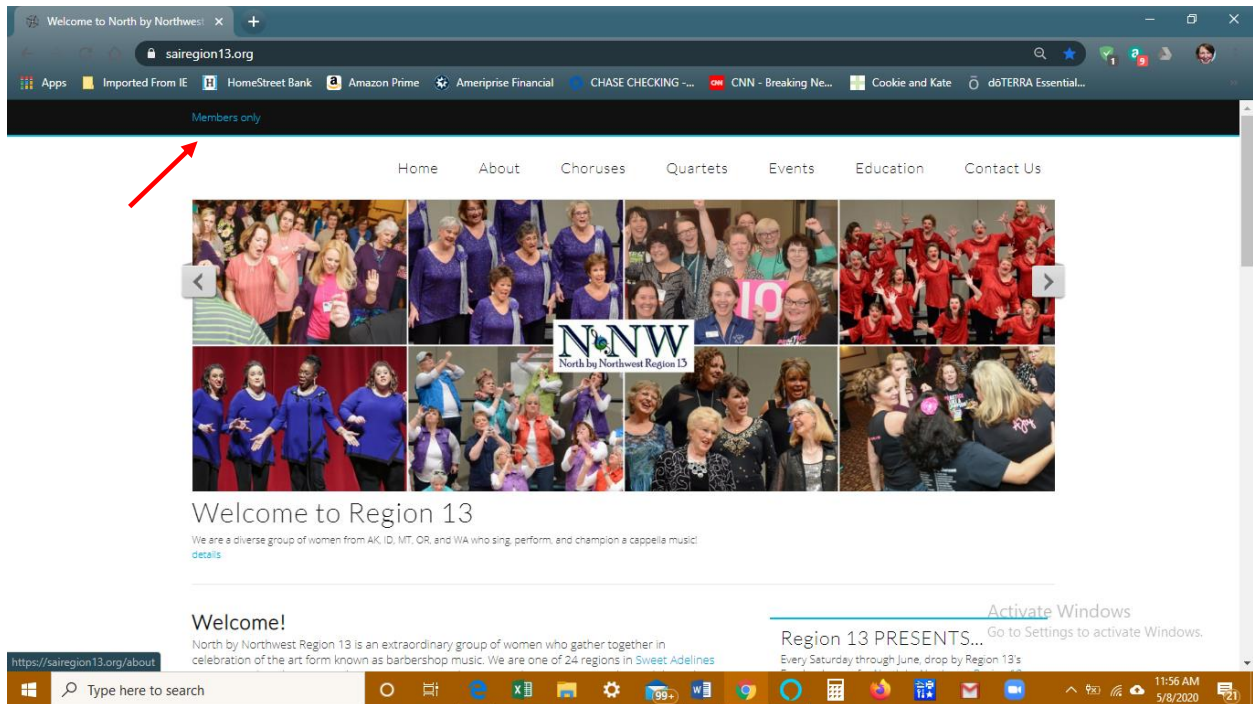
Welcome to North by Northwest ×

sairegion13.org

Apps Imported From IE HomeStreet Bank Amazon Prime Ameriprise Financial CHASE CHECKING -... CNN - Breaking Ne... Cookie and Kate dōTERRA Essential...

Members only

Home About Choruses Quartets Events Education Contact Us

NbyNW
North by Northwest Region 13

Welcome to Region 13

We are a diverse group of women from AK, ID, MT, OR, and WA who sing, perform, and champion a cappella music!
details

Welcome!

North by Northwest Region 13 is an extraordinary group of women who gather together in celebration of the art form known as barbershop music. We are one of 24 regions in Sweet Adelines

Region 13 PRESENTS...

Every Saturday through June, drop by Region 13's

Activate Windows
Go to Settings to activate Windows.

https://sairegion13.org/about

Type here to search

99+

11:56 AM
5/8/2020

21